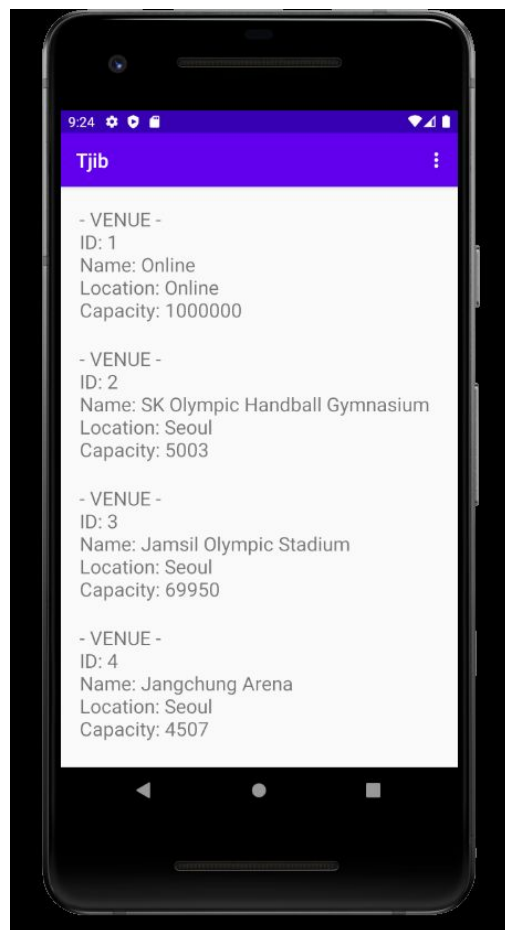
9:24

Tjib

- VENUE -
ID: 1
Name: Online
Location: Online
Capacity: 1000000

- VENUE -
ID: 2
Name: SK Olympic Handball Gymnasium
Location: Seoul
Capacity: 5003

- VENUE -
ID: 3
Name: Jamsil Olympic Stadium
Location: Seoul
Capacity: 69950

- VENUE -
ID: 4
Name: Jangchung Arena
Location: Seoul
Capacity: 4507